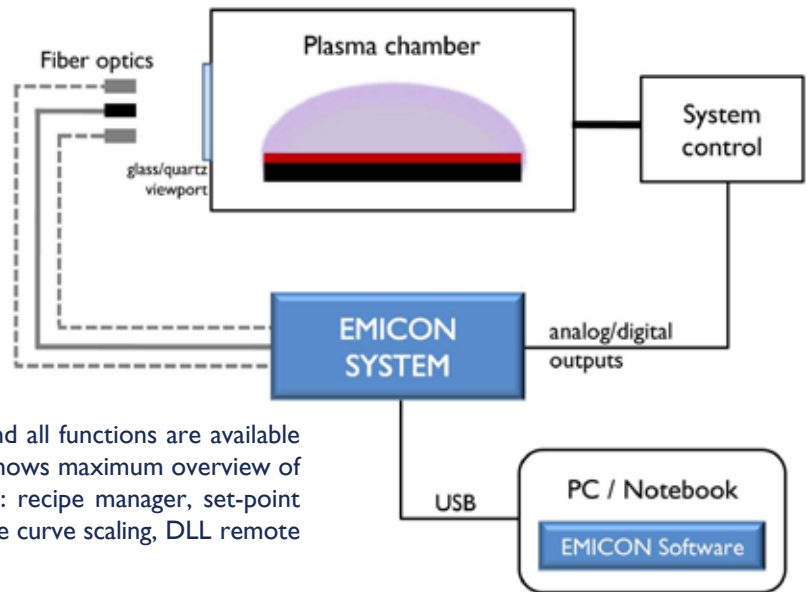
Fiber optics

Plasma chamber

glass/quartz viewport

System control

EMICON SYSTEM

analog/digital outputs

USB

PC / Notebook

EMICON Software

nd all functions are available hows maximum overview of : recipe manager, set-point e curve scaling, DLL remote